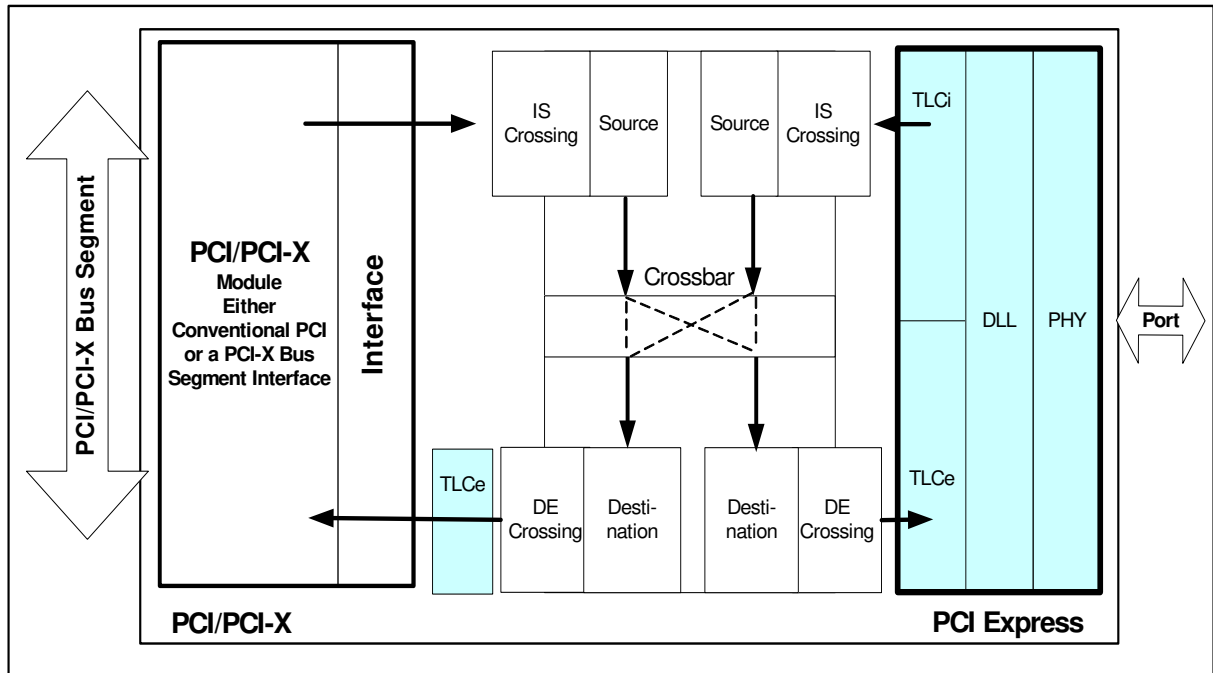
PCI/PCI-X Bus Segment

PCI/PCI-X
Module
Either
Conventional PCI
or a PCI-X Bus
Segment Interface

Interface

IS Crossing
Source
Source
IS Crossing
TLCi

Crossbar

DLL
PHY
Port

TLCe
DE Crossing
Destination
Destination
DE Crossing
TLCe

PCI/PCI-X
PCI Express